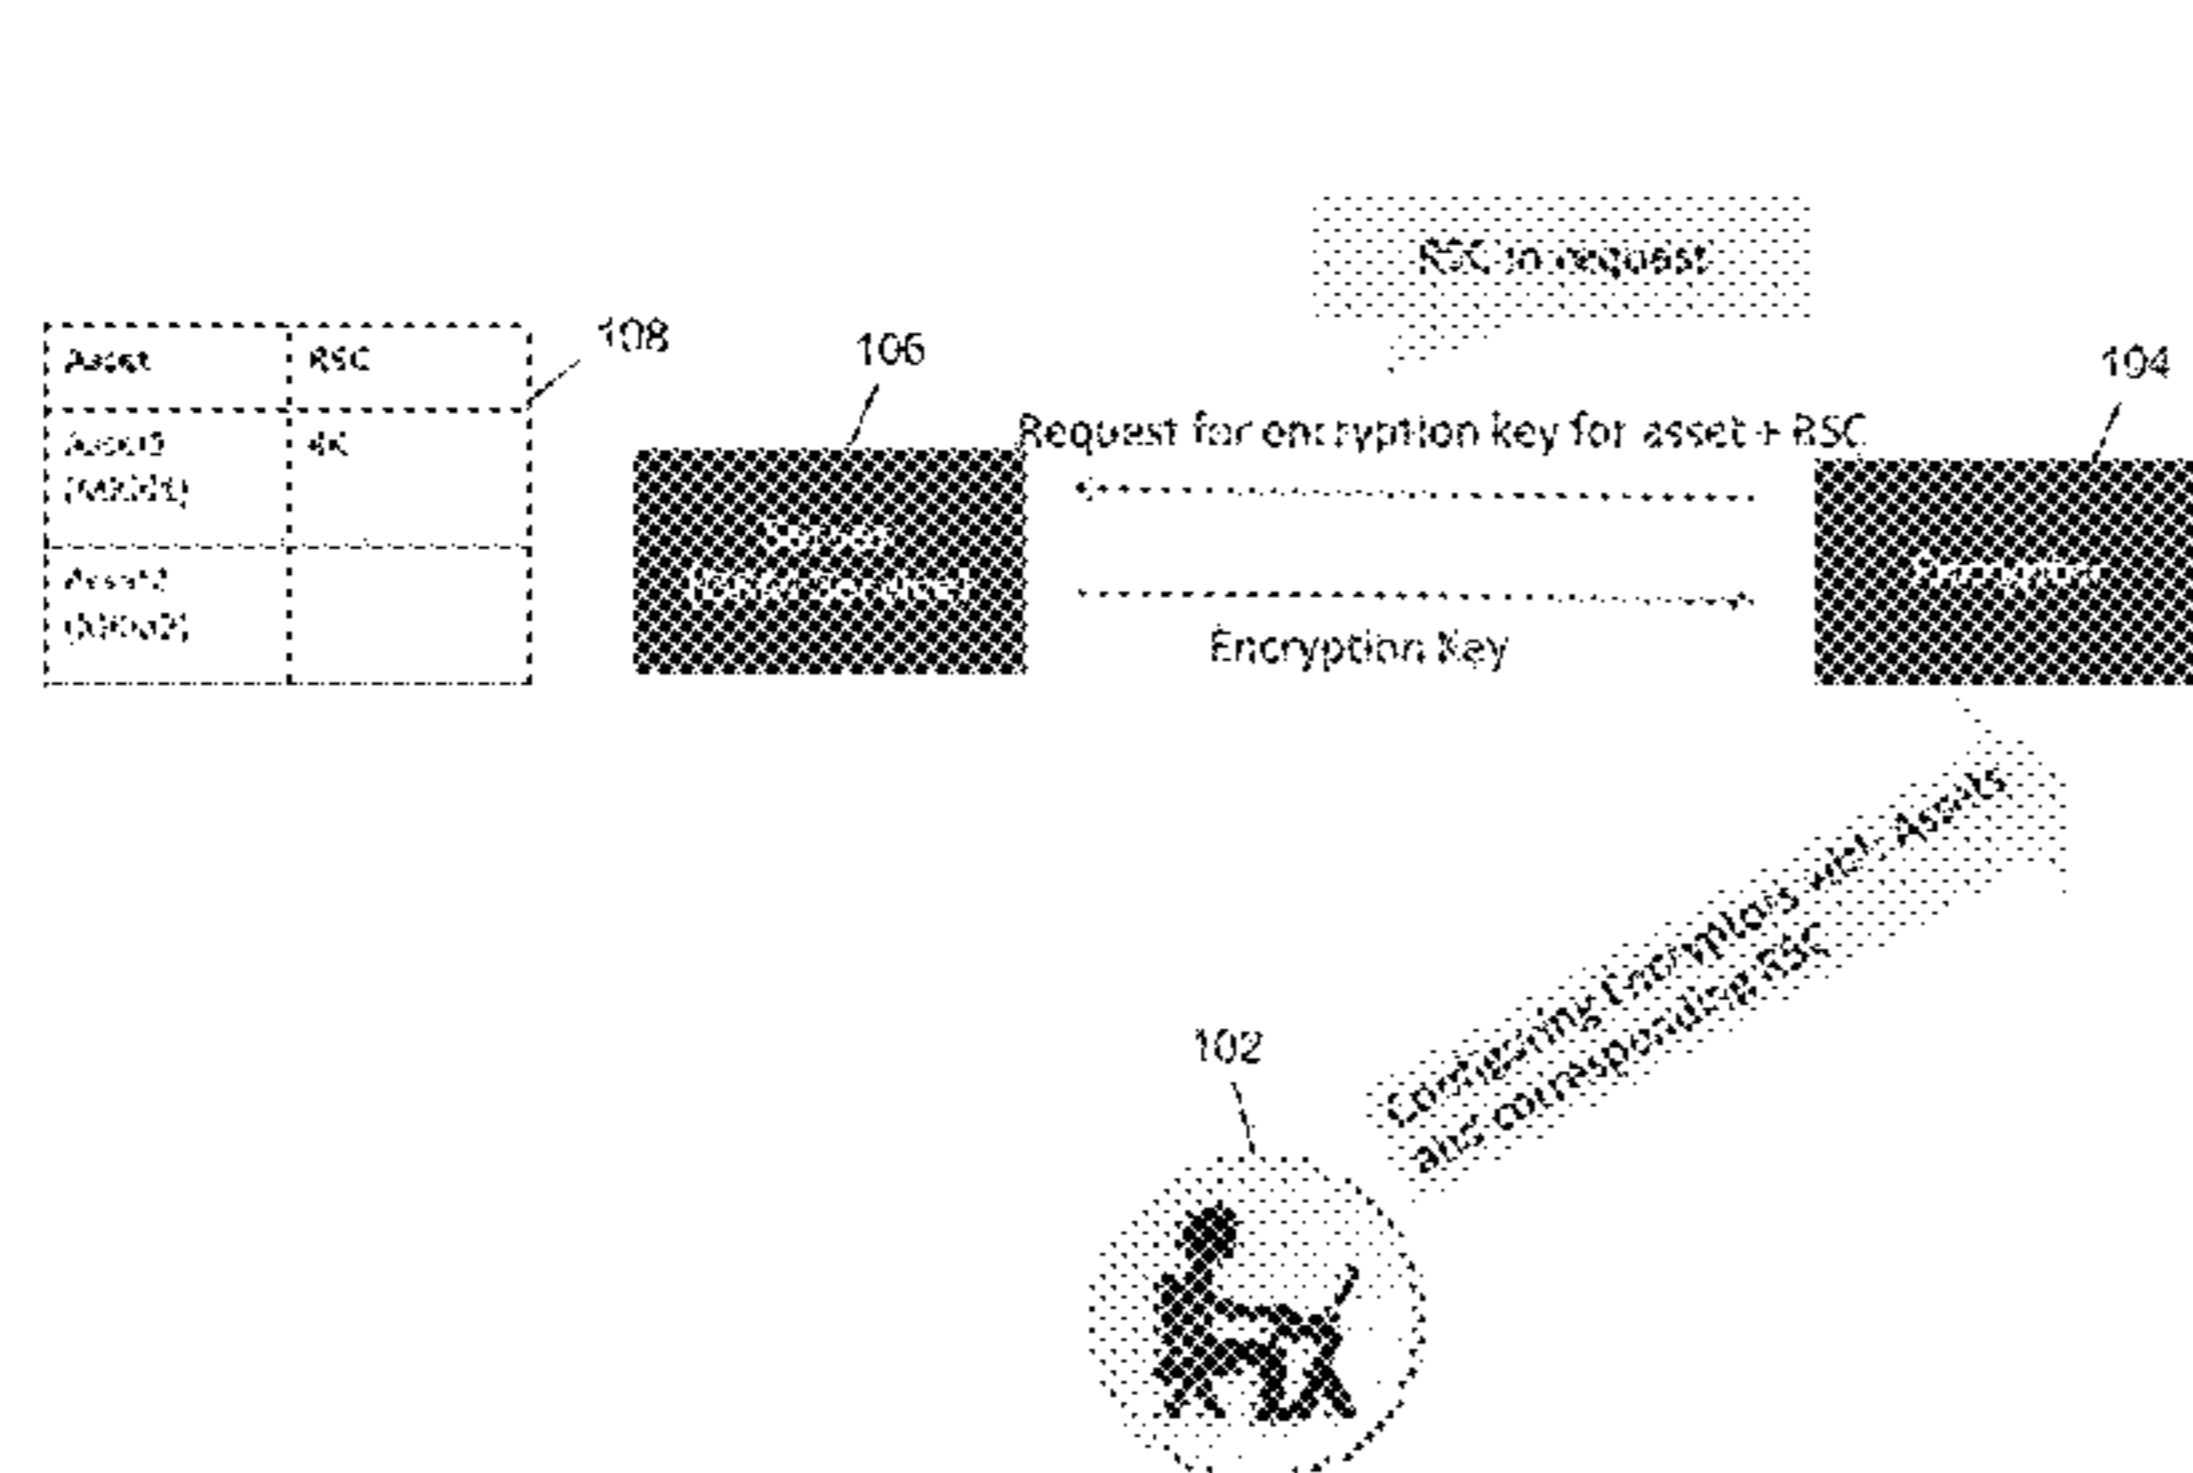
RSC in request

| Asset | RSC |
|---|---|
| Asset1 (MK001) | 4K |
| Asset2 (MK002) | |

108

106

104

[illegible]

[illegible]

Request for encryption key for asset + RSC

Encryption Key

Configuring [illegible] Assets and corresponding RSC

102